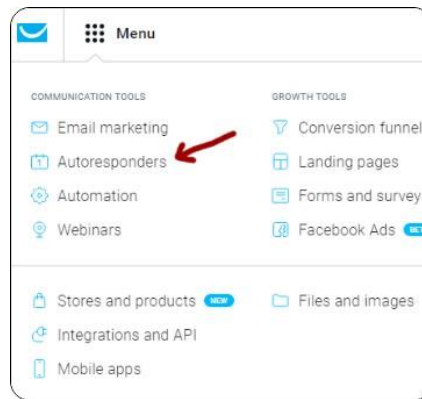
Menu

COMMUNICATION TOOLS

Email marketing

Autoresponders

Automation

Webinars

GROWTH TOOLS

Conversion funnel

Landing pages

Forms and survey

Facebook Ads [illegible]

Stores and products NEW

Integrations and API

Mobile apps

Files and images